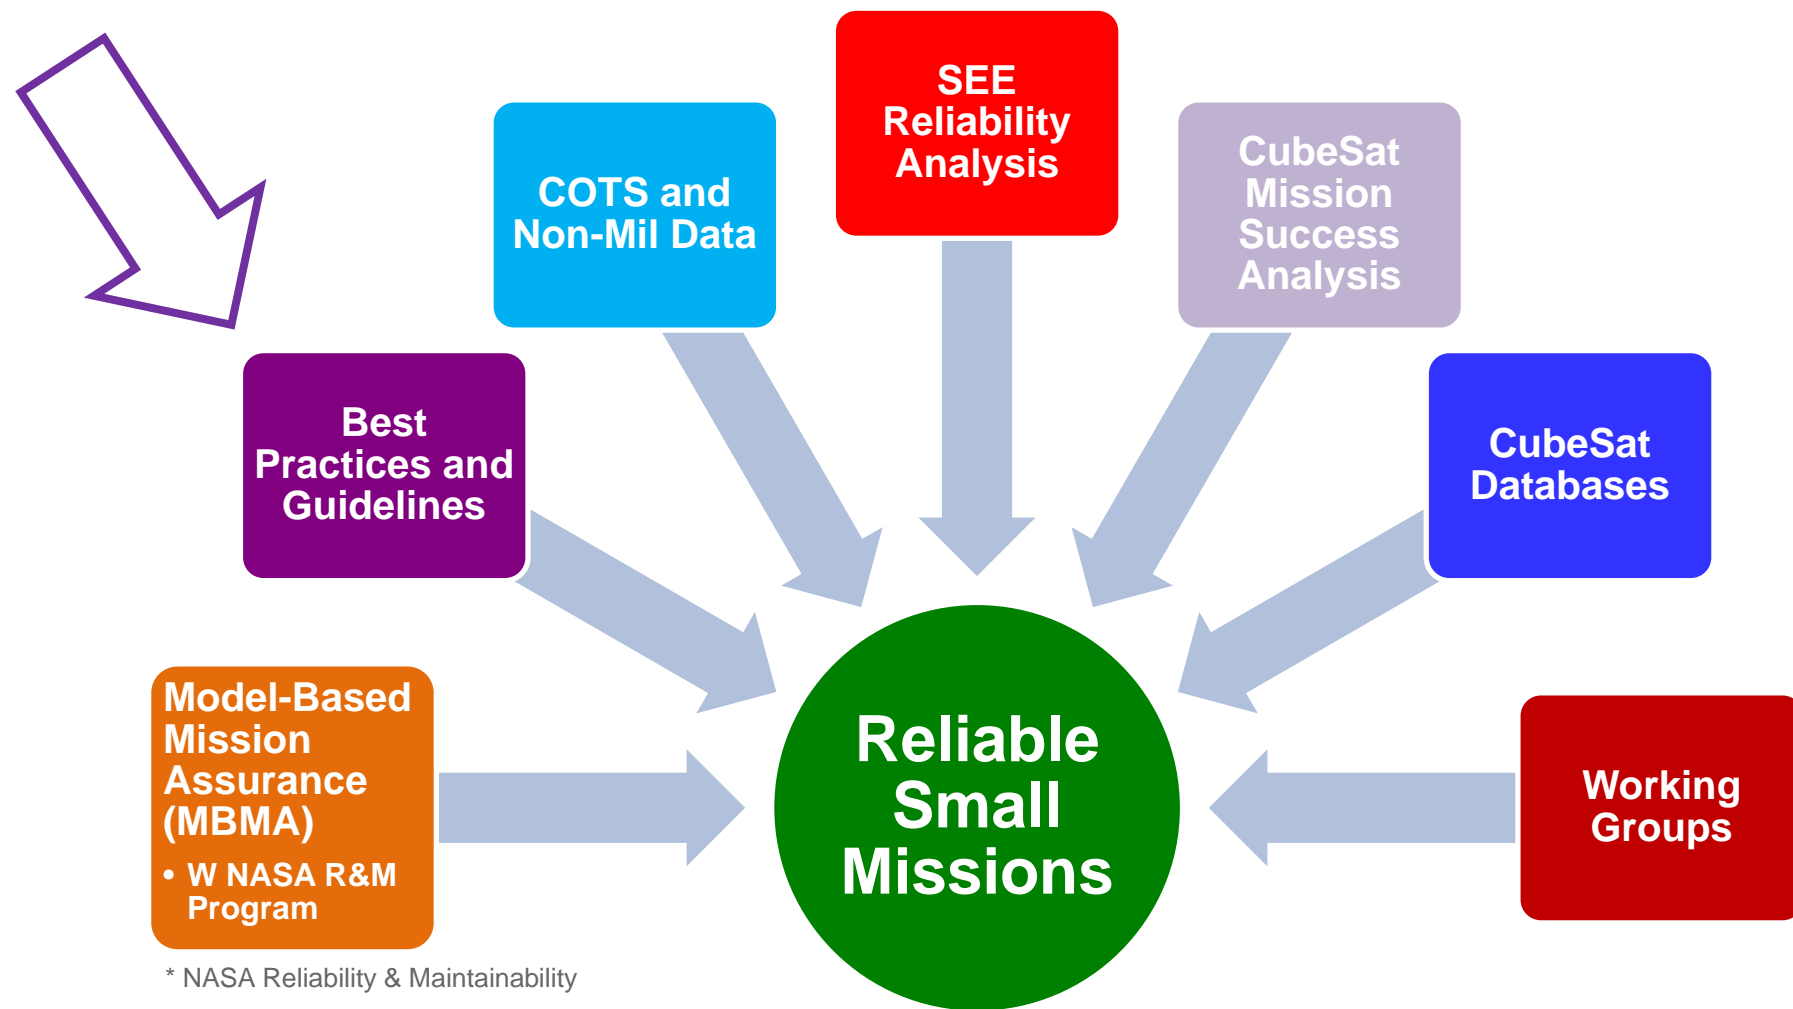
SEE Reliability Analysis

COTS and Non-Mil Data

CubeSat Mission Success Analysis

Best Practices and Guidelines

CubeSat Databases

Model-Based Mission Assurance (MBMA)

- W NASA R&M Program

Reliable Small Missions

Working Groups

* NASA Reliability & Maintainability